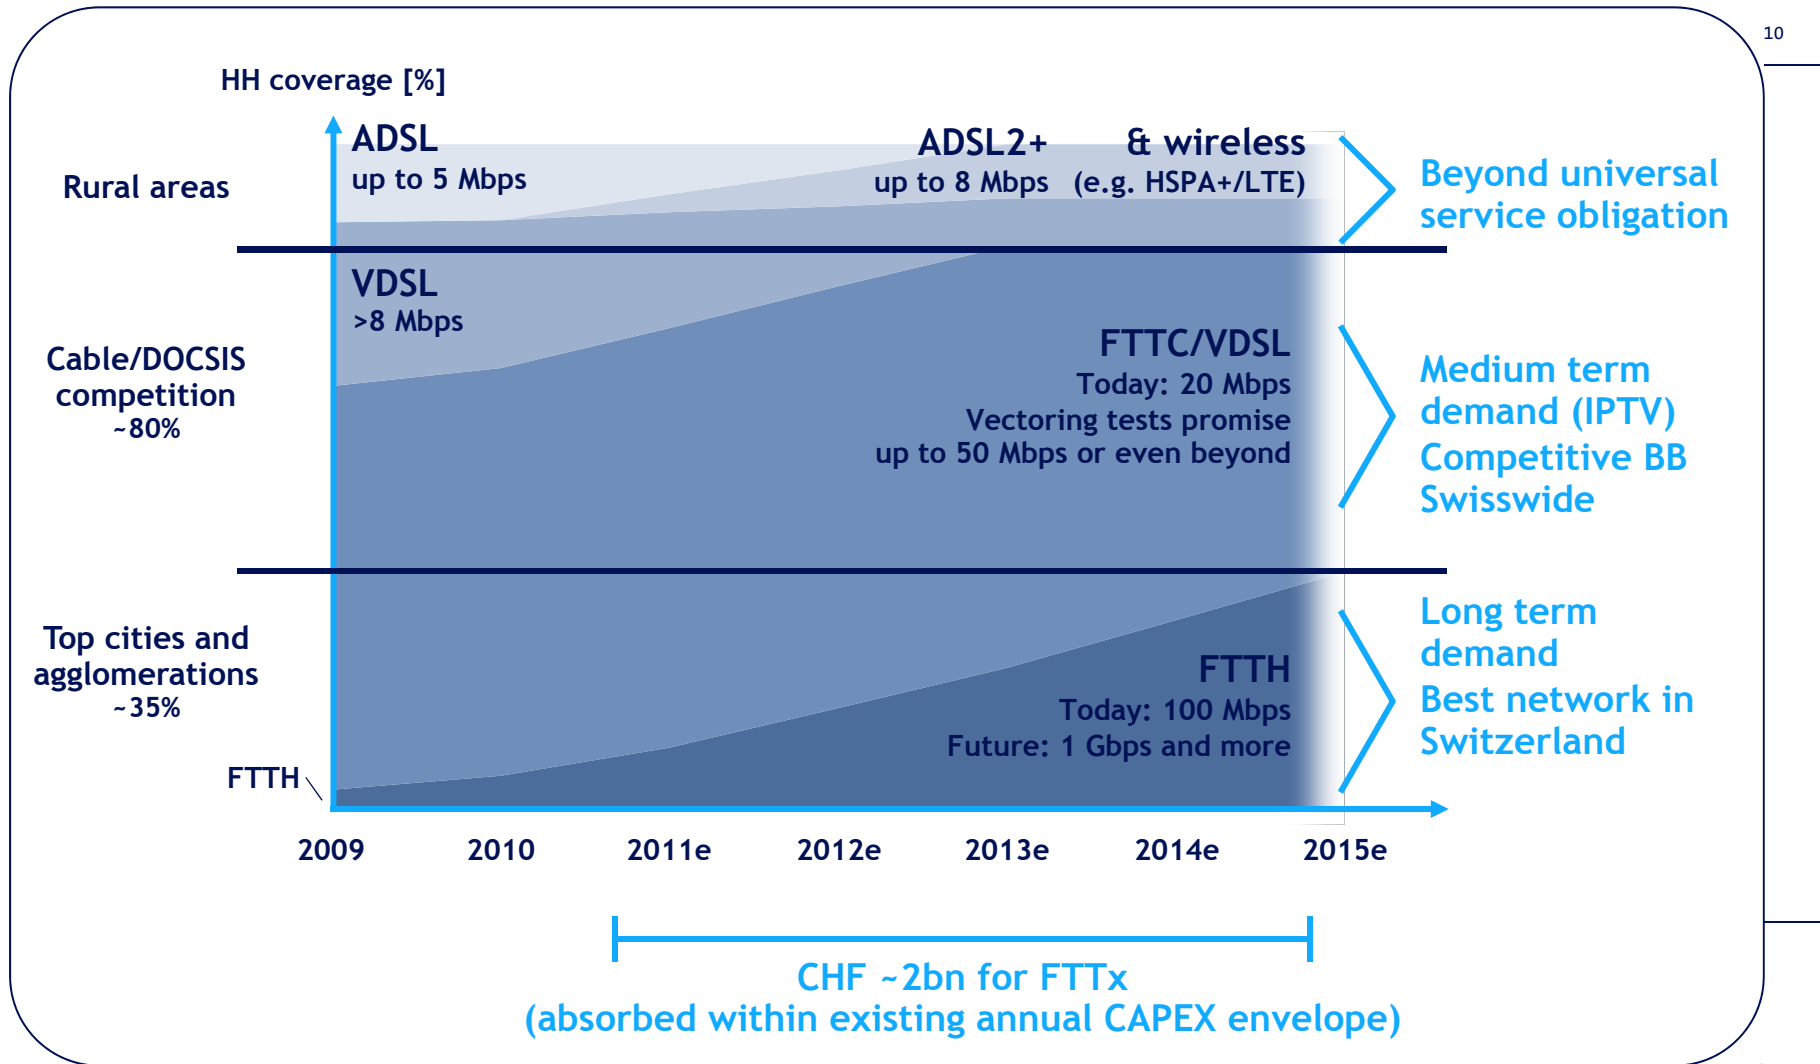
10

HH coverage [%]

Rural areas

ADSL
up to 5 Mbps

ADSL2+
up to 8 Mbps

& wireless
(e.g. HSPA+/LTE)

Beyond universal service obligation

VDSL
>8 Mbps

Cable/DOCSIS competition
~80%

FTTC/VDSL
Today: 20 Mbps
Vectoring tests promise up to 50 Mbps or even beyond

Medium term demand (IPTV)
Competitive BB Swisswide

Top cities and agglomerations
~35%

FTTH
Today: 100 Mbps
Future: 1 Gbps and more

Long term demand
Best network in Switzerland

FTTH

2009 2010 2011e 2012e 2013e 2014e 2015e

CHF ~2bn for FTTx
(absorbed within existing annual CAPEX envelope)